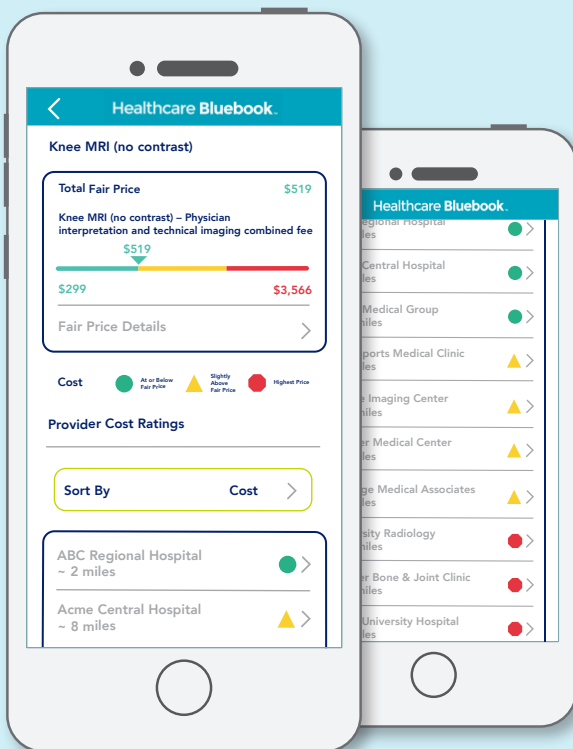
Healthcare Bluebook.

Knee MRI (no contrast)

Total Fair Price $519

Knee MRI (no contrast) – Physician interpretation and technical imaging combined fee

$519

$299 $3,566

Fair Price Details

Cost At or Below Fair Price Slightly Above Fair Price Highest Price

Provider Cost Ratings

Sort By Cost

ABC Regional Hospital
~ 2 miles

Acme Central Hospital
~ 8 miles

Healthcare Bluebook.

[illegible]gional Hospital
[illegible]les

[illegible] Central Hospital
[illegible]les

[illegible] Medical Group
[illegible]miles

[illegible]ports Medical Clinic
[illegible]les

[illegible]e Imaging Center
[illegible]iles

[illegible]er Medical Center
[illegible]les

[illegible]ge Medical Associates
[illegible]les

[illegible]sity Radiology
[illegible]miles

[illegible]er Bone & Joint Clinic
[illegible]les

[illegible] University Hospital
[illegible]les